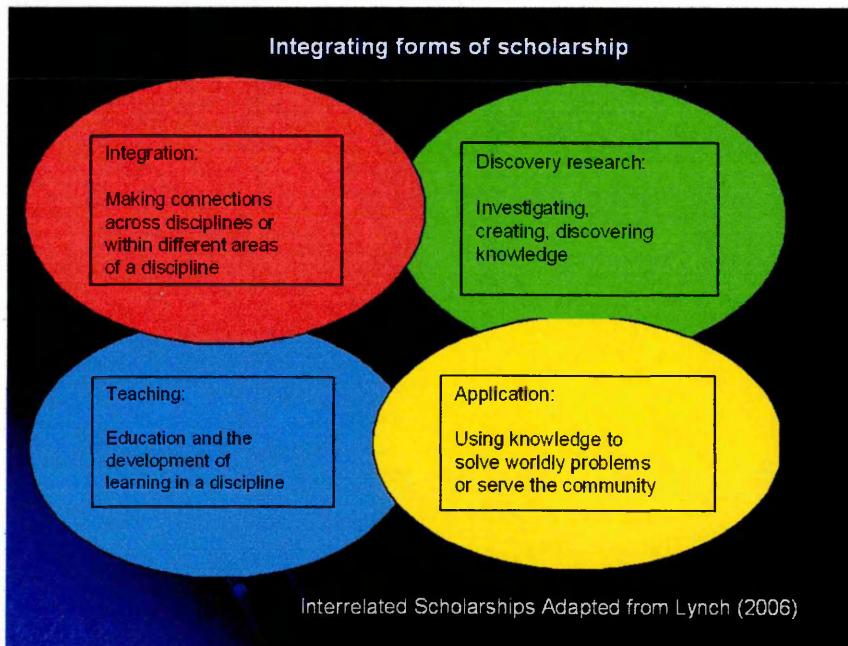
Integrating forms of scholarship

Integration:

Making connections across disciplines or within different areas of a discipline

Discovery research:

Investigating, creating, discovering knowledge

Teaching:

Education and the development of learning in a discipline

Application:

Using knowledge to solve worldly problems or serve the community

Interrelated Scholarships Adapted from Lynch (2006)